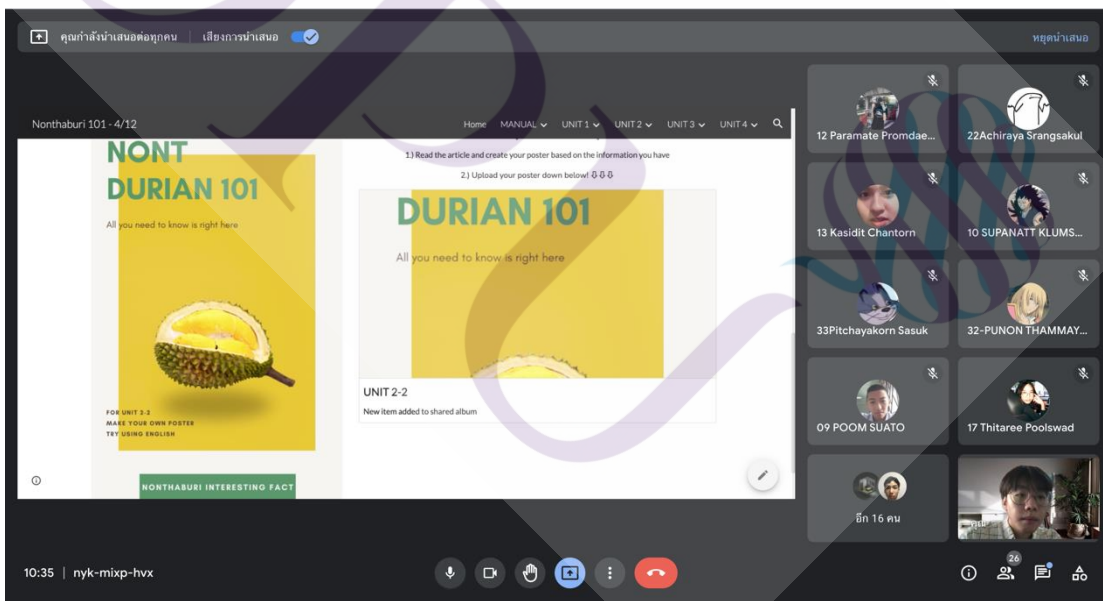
คุณกำลังนำเสนอต่อทุกคน | เสียงการนำเสนอ

หยุดนำเสนอ

Nonthaburi 101 - 4/12

Home MANUAL UNIT 1 UNIT 2 UNIT 3 UNIT 4

NONT DURIAN 101

All you need to know is right here

FOR UNIT 2-2
MAKE YOUR OWN POSTER
TRY USING ENGLISH

NONTHABURI INTERESTING FACT

1.) Read the article and create your poster based on the information you have

2.) Upload your poster down below! ⇩⇩⇩

DURIAN 101

All you need to know is right here

UNIT 2-2

New item added to shared album

12 Paramate Promdae...

22Achiraya Srangsakul

13 Kasidit Chantorn

10 SUPANATT KLUMS...

33Pitchayakorn Sasuk

32-PUNON THAMMAY...

09 POOM SUATO

17 Thitaree Poolswad

อีก 16 คน

10:35 | nyk-mixp-hvx

26